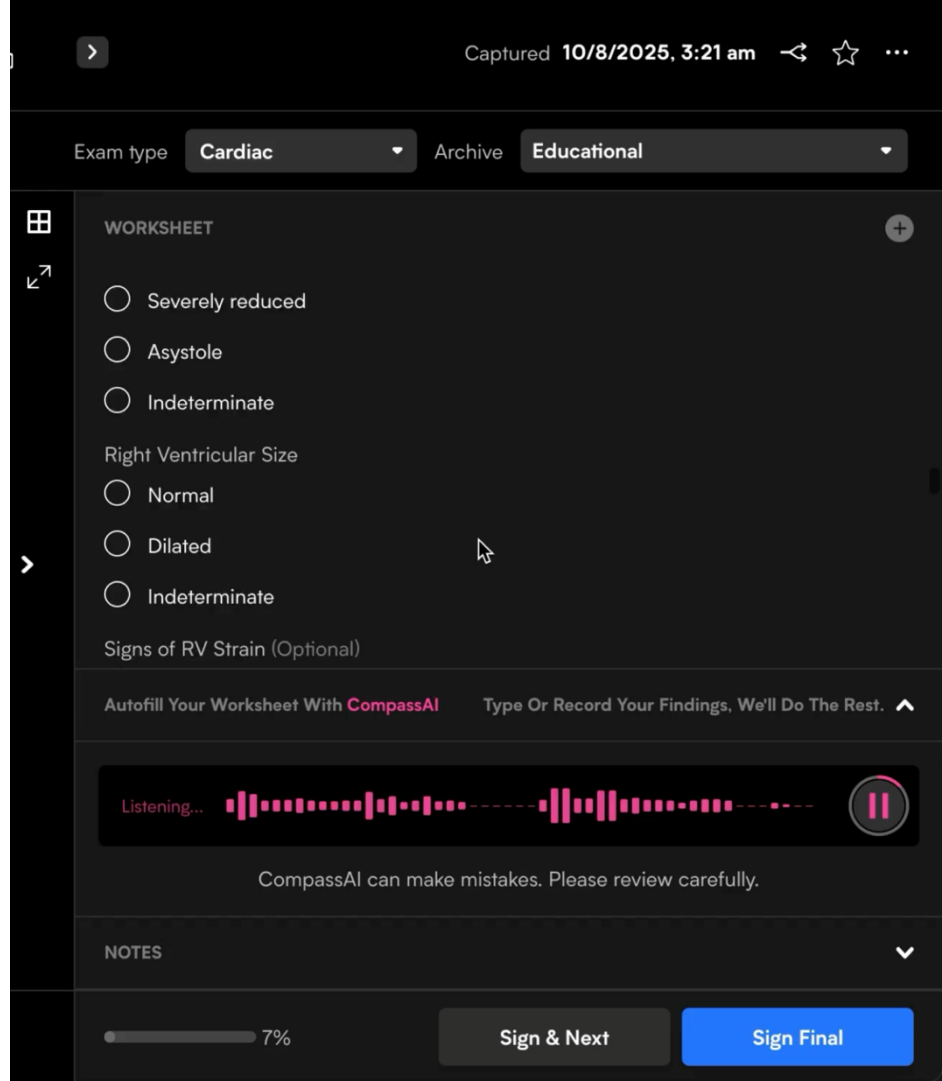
Captured 10/8/2025, 3:21 am

Exam type Cardiac Archive Educational

WORKSHEET

Severely reduced

Asystole

Indeterminate

Right Ventricular Size

Normal

Dilated

Indeterminate

Signs of RV Strain (Optional)

Autofill Your Worksheet With CompassAI Type Or Record Your Findings, We'll Do The Rest.

Listening...

CompassAI can make mistakes. Please review carefully.

NOTES

7%

Sign & Next

Sign Final